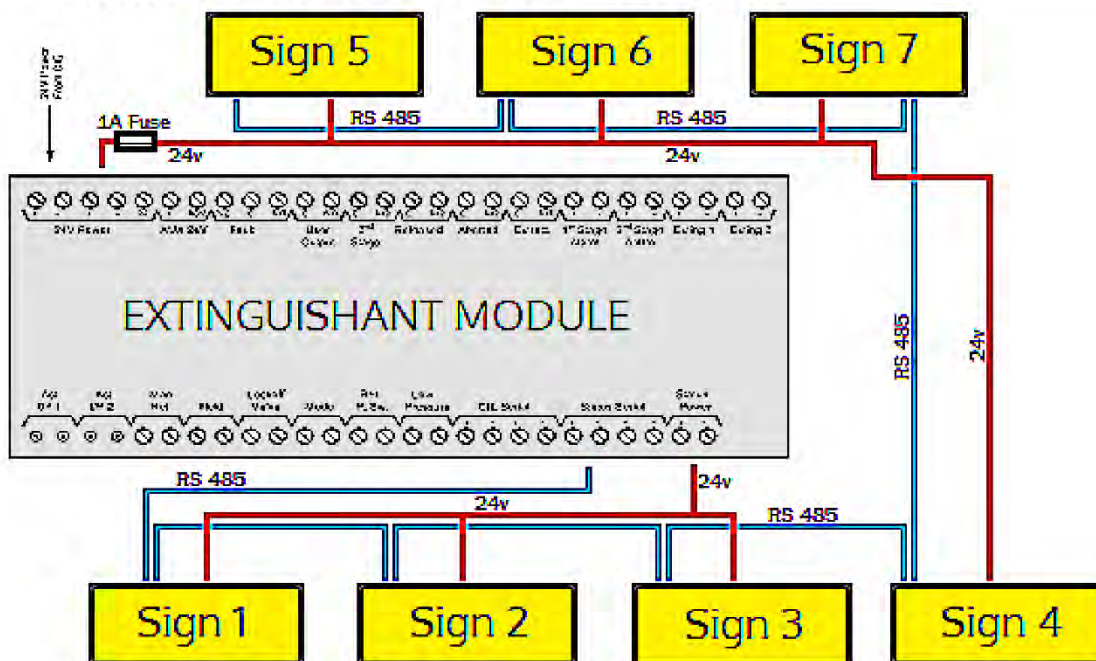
Sign 5

Sign 6

Sign 7

24V Feed From EG

1A Fuse

RS 485

RS 485

24v

24v

24V Power

Aux 24V

Fault

Base Output

2nd Stage

Released

Aborted

Extract

1st Stage Alarm

2nd Stage Alarm

Ext/Ing 1

Ext/Ing 2

EXTINGUISHANT MODULE

RS 485

24v

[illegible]

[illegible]

Man Rel

Hold

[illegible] Valve

Mode

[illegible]

Low Pressure

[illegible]

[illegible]

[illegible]

RS 485

24v

24v

RS 485

Sign 1

Sign 2

Sign 3

Sign 4